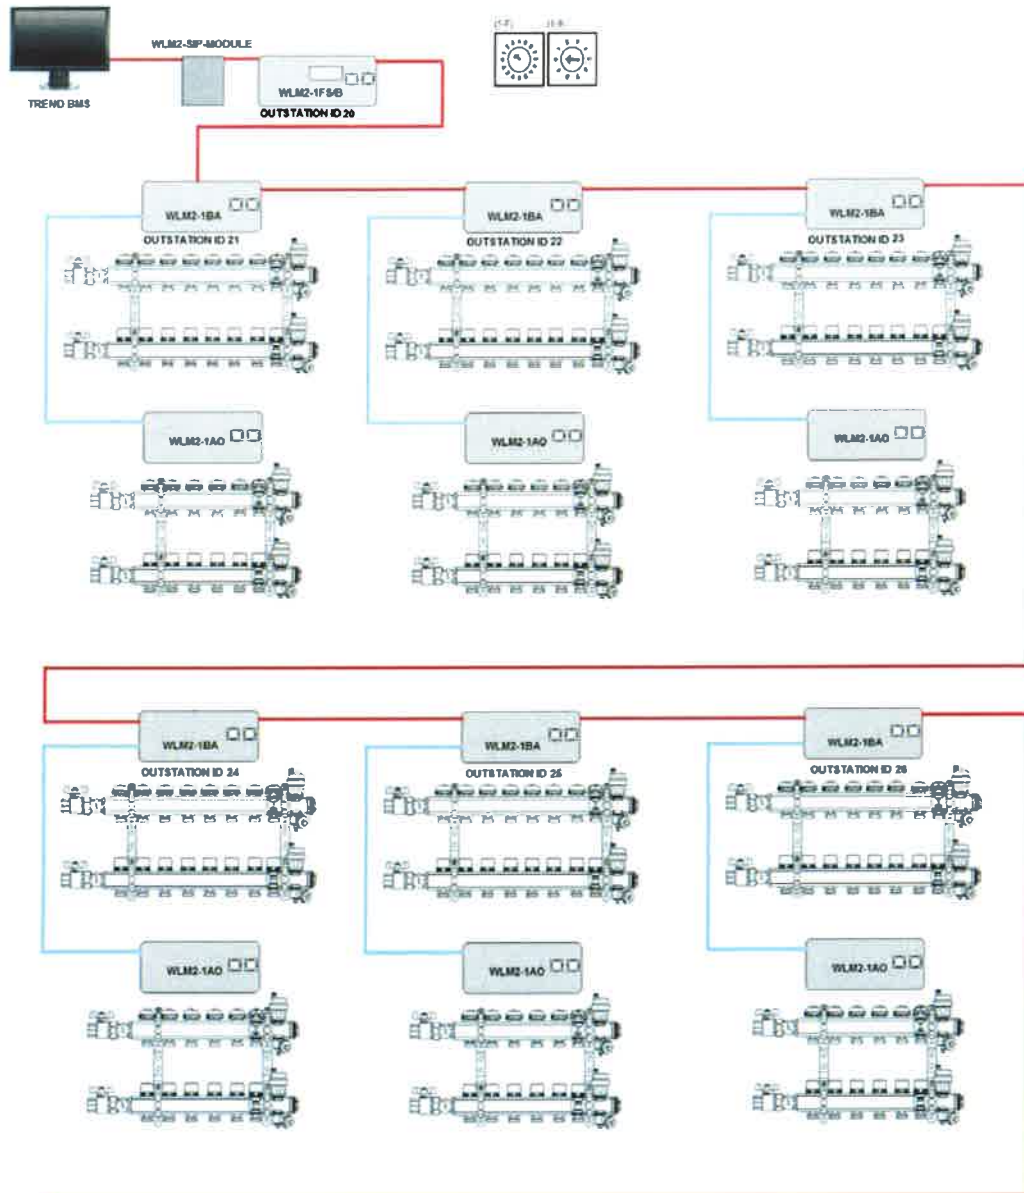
TREND BMS

WLM2-SIP-MODULE

WLM2-1FS/B

OUTSTATION ID 20

WLM2-1BA

OUTSTATION ID 21

WLM2-1BA

OUTSTATION ID 22

WLM2-1BA

OUTSTATION ID 23

WLM2-1AO

WLM2-1AO

WLM2-1AO

WLM2-1BA

OUTSTATION ID 24

WLM2-1BA

OUTSTATION ID 25

WLM2-1BA

OUTSTATION ID 26

WLM2-1AO

WLM2-1AO

WLM2-1AO